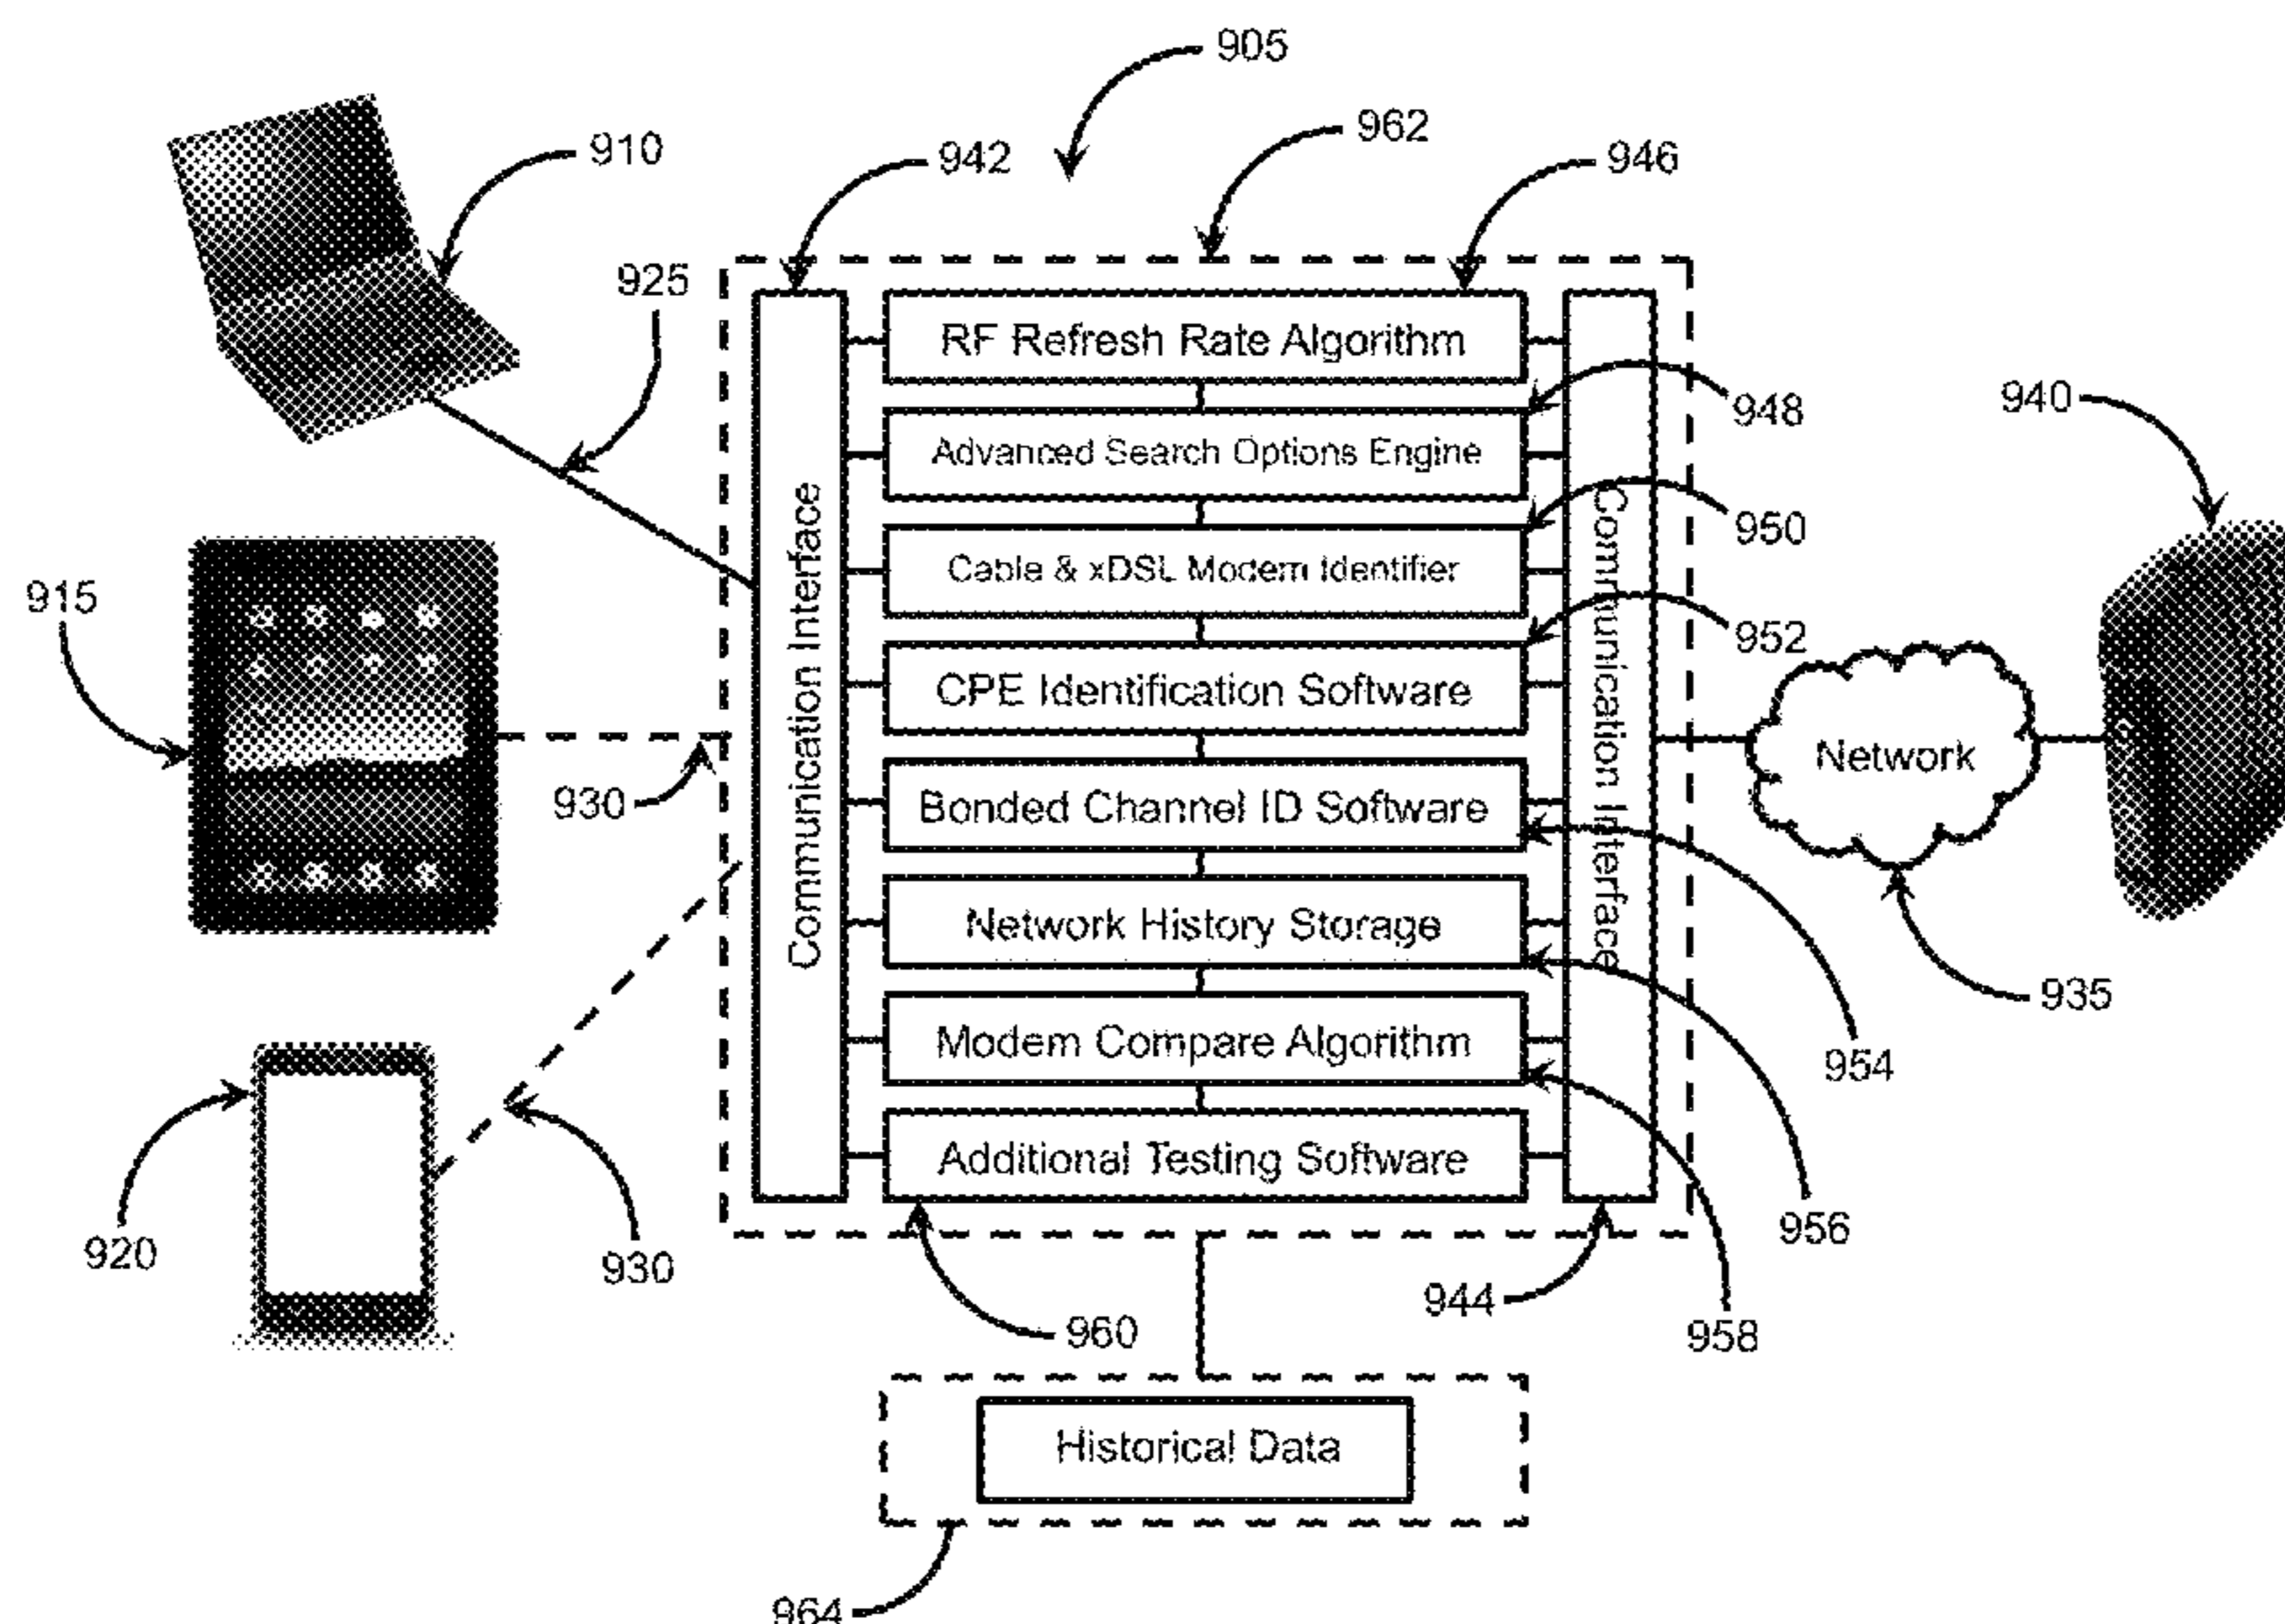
905

910

942

962

946

925

RF Refresh Rate Algorithm

948

940

Advanced Search Options Engine

950

Cable & xDSL Modem Identifier

915

952

CPE Identification Software

Communication Interface

Communication Interface

Network

930

Bonded Channel ID Software

Network History Storage

935

954

Modem Compare Algorithm

956

Additional Testing Software

920

930

960

944

958

Historical Data

964